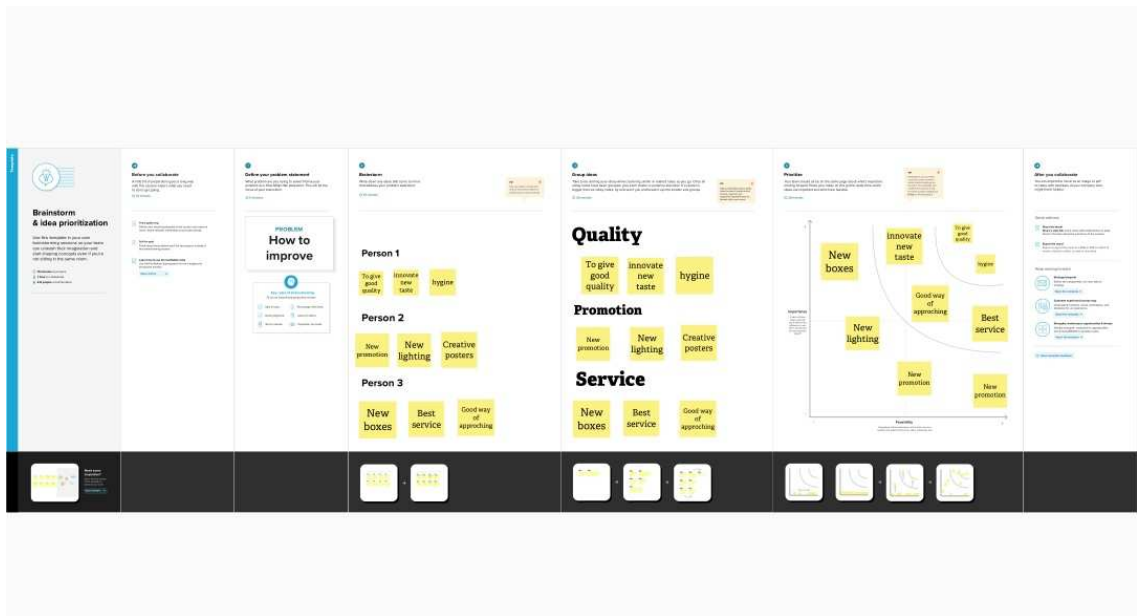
Brainstorm & idea prioritization

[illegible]

Before you collaborate

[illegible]

Define your problem statement

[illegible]

PROBLEM
How to improve

Brainstorm

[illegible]

Person 1

To give good quality

innovate new taste

hygine

Person 2

New promotion

New lighting

Creative posters

Person 3

New boxes

Best service

Good way of approching

Group ideas

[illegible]

Quality

To give good quality

innovate new taste

hygine

Promotion

New promotion

New lighting

Creative posters

Service

New boxes

Best service

Good way of approching

Prioritize

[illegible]

New boxes

innovate new taste

To give good quality

hygine

Good way of approching

New lighting

Best service

New promotion

New promotion

Importance

Feasibility

After you collaborate

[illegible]